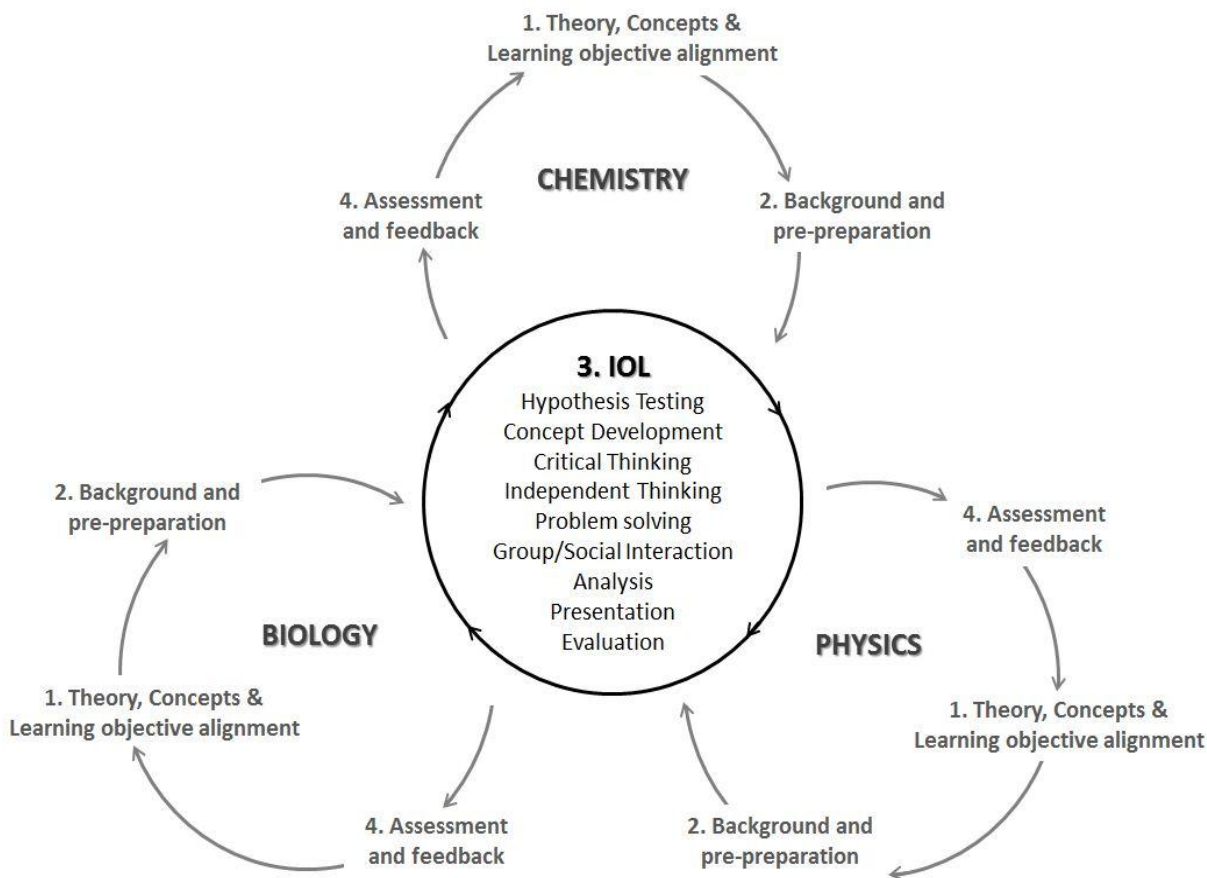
1. Theory, Concepts & Learning objective alignment

CHEMISTRY

4. Assessment and feedback

2. Background and pre-preparation

3. IOL
Hypothesis Testing
Concept Development
Critical Thinking
Independent Thinking
Problem solving
Group/Social Interaction
Analysis
Presentation
Evaluation

2. Background and pre-preparation

4. Assessment and feedback

BIOLOGY

PHYSICS

1. Theory, Concepts & Learning objective alignment

1. Theory, Concepts & Learning objective alignment

4. Assessment and feedback

2. Background and pre-preparation